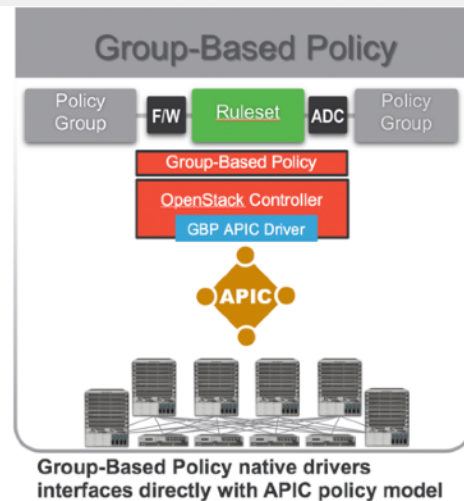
Group-Based Policy

Policy Group

F/W

Ruleset

ADC

Policy Group

Group-Based Policy

OpenStack Controller

GBP APIC Driver

APIC

Group-Based Policy native drivers interfaces directly with APIC policy model